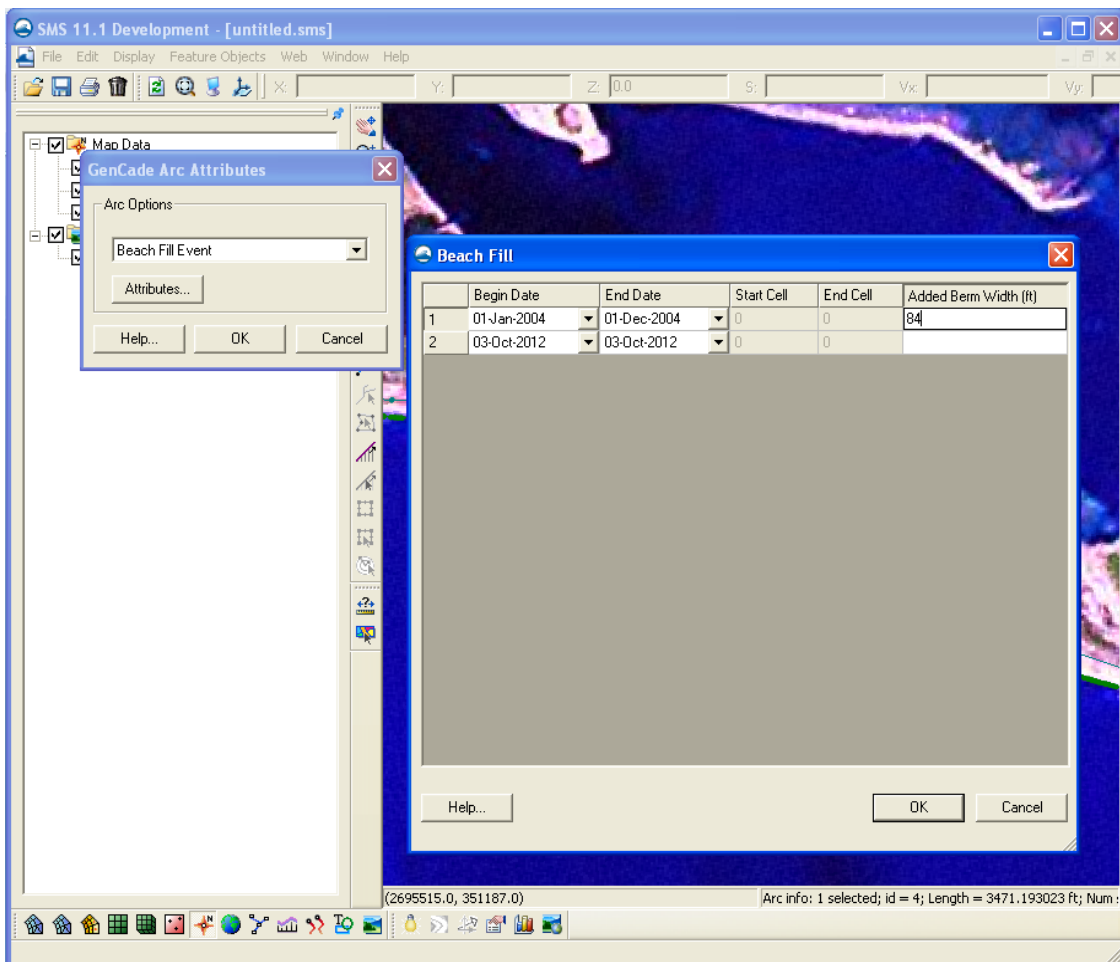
SMS 11.1 Development - [untitled.sms]

File Edit Display Feature Objects Web Window Help

X: Y: Z: 0.0 S: Vx: Vy:

Map Data

GenCade Arc Attributes

Arc Options

Beach Fill Event

Attributes...

Help... OK Cancel

Beach Fill

| | Begin Date | End Date | Start Cell | End Cell | Added Berm Width (ft) |
|---|---|---|---|---|---|
| 1 | 01-Jan-2004 | 01-Dec-2004 | 0 | 0 | 84 |
| 2 | 03-Oct-2012 | 03-Oct-2012 | 0 | 0 | |

Help... OK Cancel

(2695515.0, 351187.0)

Arc info: 1 selected; id = 4; Length = 3471.193023 ft; Num